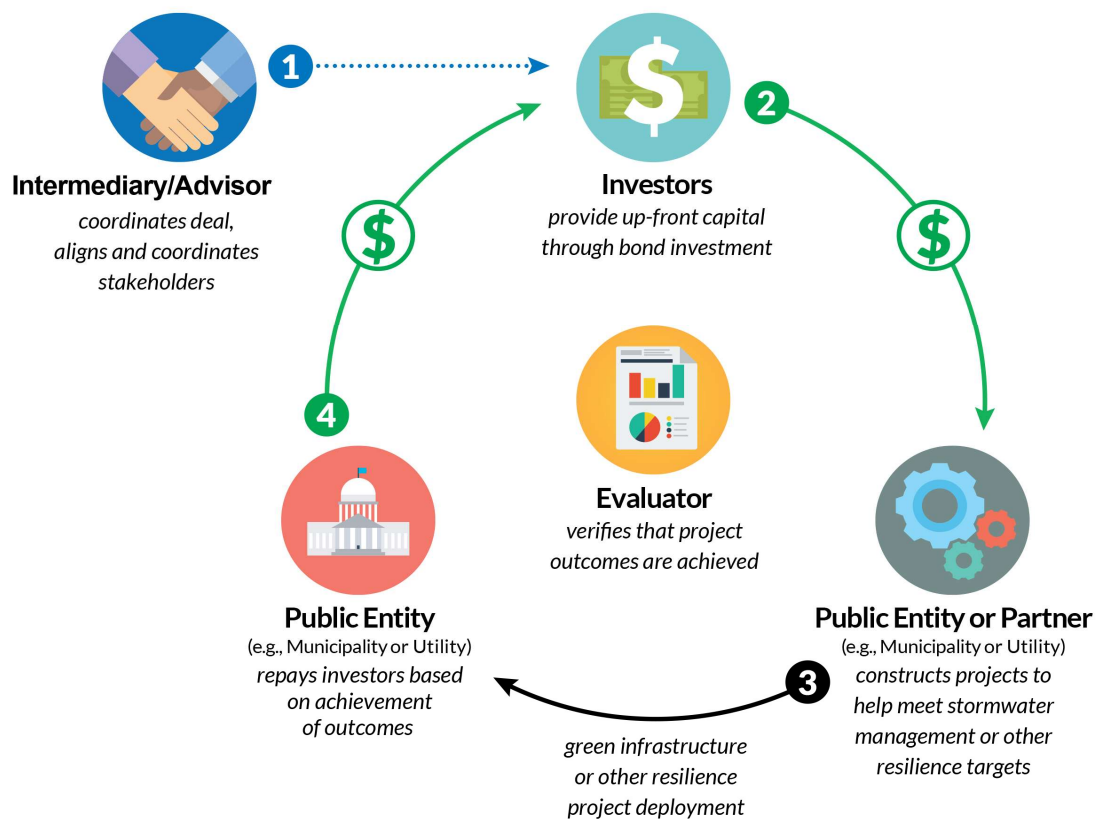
1

Intermediary/Advisor
coordinates deal, aligns and coordinates stakeholders

$

Investors
provide up-front capital through bond investment

2

$

$

4

Evaluator
verifies that project outcomes are achieved

Public Entity
(e.g., Municipality or Utility)
repays investors based on achievement of outcomes

3

Public Entity or Partner
(e.g., Municipality or Utility)
constructs projects to help meet stormwater management or other resilience targets

green infrastructure or other resilience project deployment